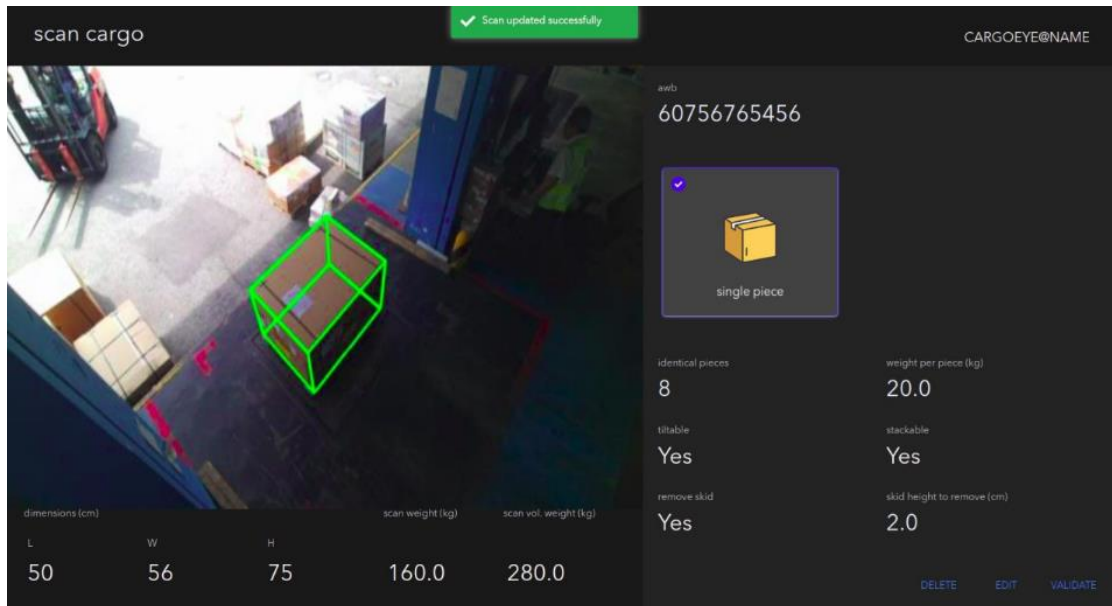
scan cargo

Scan updated successfully

CARGOEYE@NAME

awb
60756765456

single piece

identical pieces
8

weight per piece (kg)
20.0

tiltable
Yes

stackable
Yes

remove skid
Yes

skid height to remove (cm)
2.0

dimensions (cm)

L
50

W
56

H
75

scan weight (kg)
160.0

scan vol. weight (kg)
280.0

DELETE EDIT VALIDATE